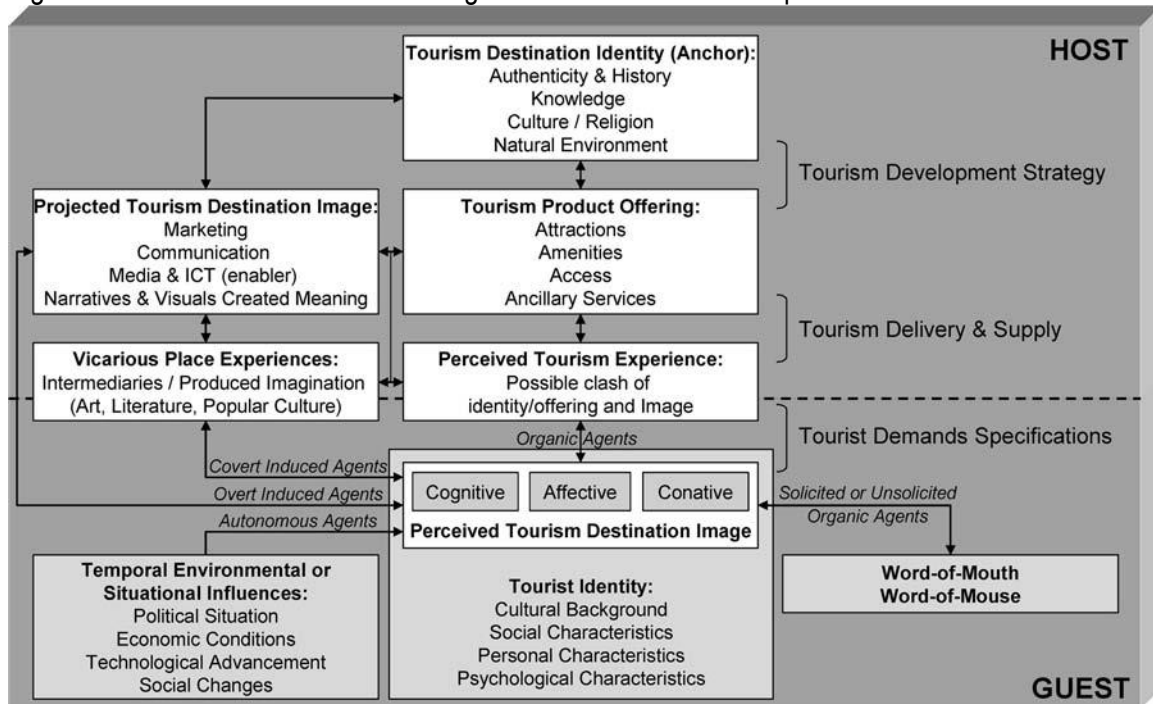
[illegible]

HOST

Tourism Destination Identity (Anchor):
Authenticity & History
Knowledge
Culture / Religion
Natural Environment

Tourism Development Strategy

Projected Tourism Destination Image:
Marketing
Communication
Media & ICT (enabler)
Narratives & Visuals Created Meaning

Tourism Product Offering:
Attractions
Amenities
Access
Ancillary Services

Tourism Delivery & Supply

Vicarious Place Experiences:
Intermediaries / Produced Imagination
(Art, Literature, Popular Culture)

Perceived Tourism Experience:
Possible clash of
identity/offering and Image

Organic Agents

Tourist Demands Specifications

Covert Induced Agents

Overt Induced Agents

Autonomous Agents

Cognitive

Affective

Conative

Perceived Tourism Destination Image

Solicited or Unsolicited
Organic Agents

Word-of-Mouth
Word-of-Mouse

Temporal Environmental or
Situational Influences:
Political Situation
Economic Conditions
Technological Advancement
Social Changes

Tourist Identity:
Cultural Background
Social Characteristics
Personal Characteristics
Psychological Characteristics

GUEST